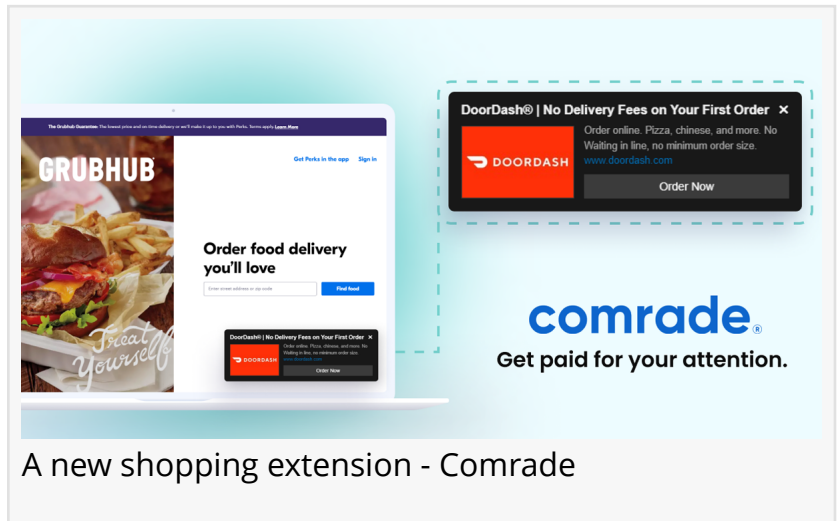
The Grubhub Guarantee: The lowest price and on-time delivery or we'll make it up to you with Perks. Terms apply Learn More

GRUBHUB

Get Perks in the app Sign in

Order food delivery you'll love

Enter street address or zip code

Find food

Treat yourself

DoorDash® | No Delivery Fees on Your First Order ×

DOORDASH

Order online. Pizza, chinese, and more. No Waiting in line, no minimum order size.

www.doordash.com

Order Now

DoorDash® | No Delivery Fees on Your First Order ×

DOORDASH

Order online. Pizza, chinese, and more. No Waiting in line, no minimum order size.

www.doordash.com

Order Now

comrade®

Get paid for your attention.

A new shopping extension - Comrade